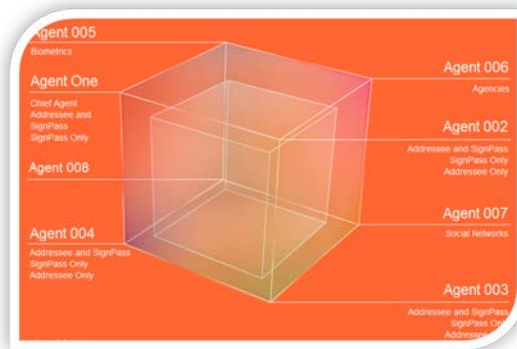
Agent 005
Biometrics

Agent One
Chief Agent
Addressee and SignPass
SignPass Only

Agent 008

Agent 004
Addressee and SignPass
SignPass Only
Addressee Only

Agent 006
Agencies

Agent 002
Addressee and SignPass
SignPass Only
Addressee Only

Agent 007
Social Networks

Agent 003
Addressee and SignPass
SignPass On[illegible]
Addresse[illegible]